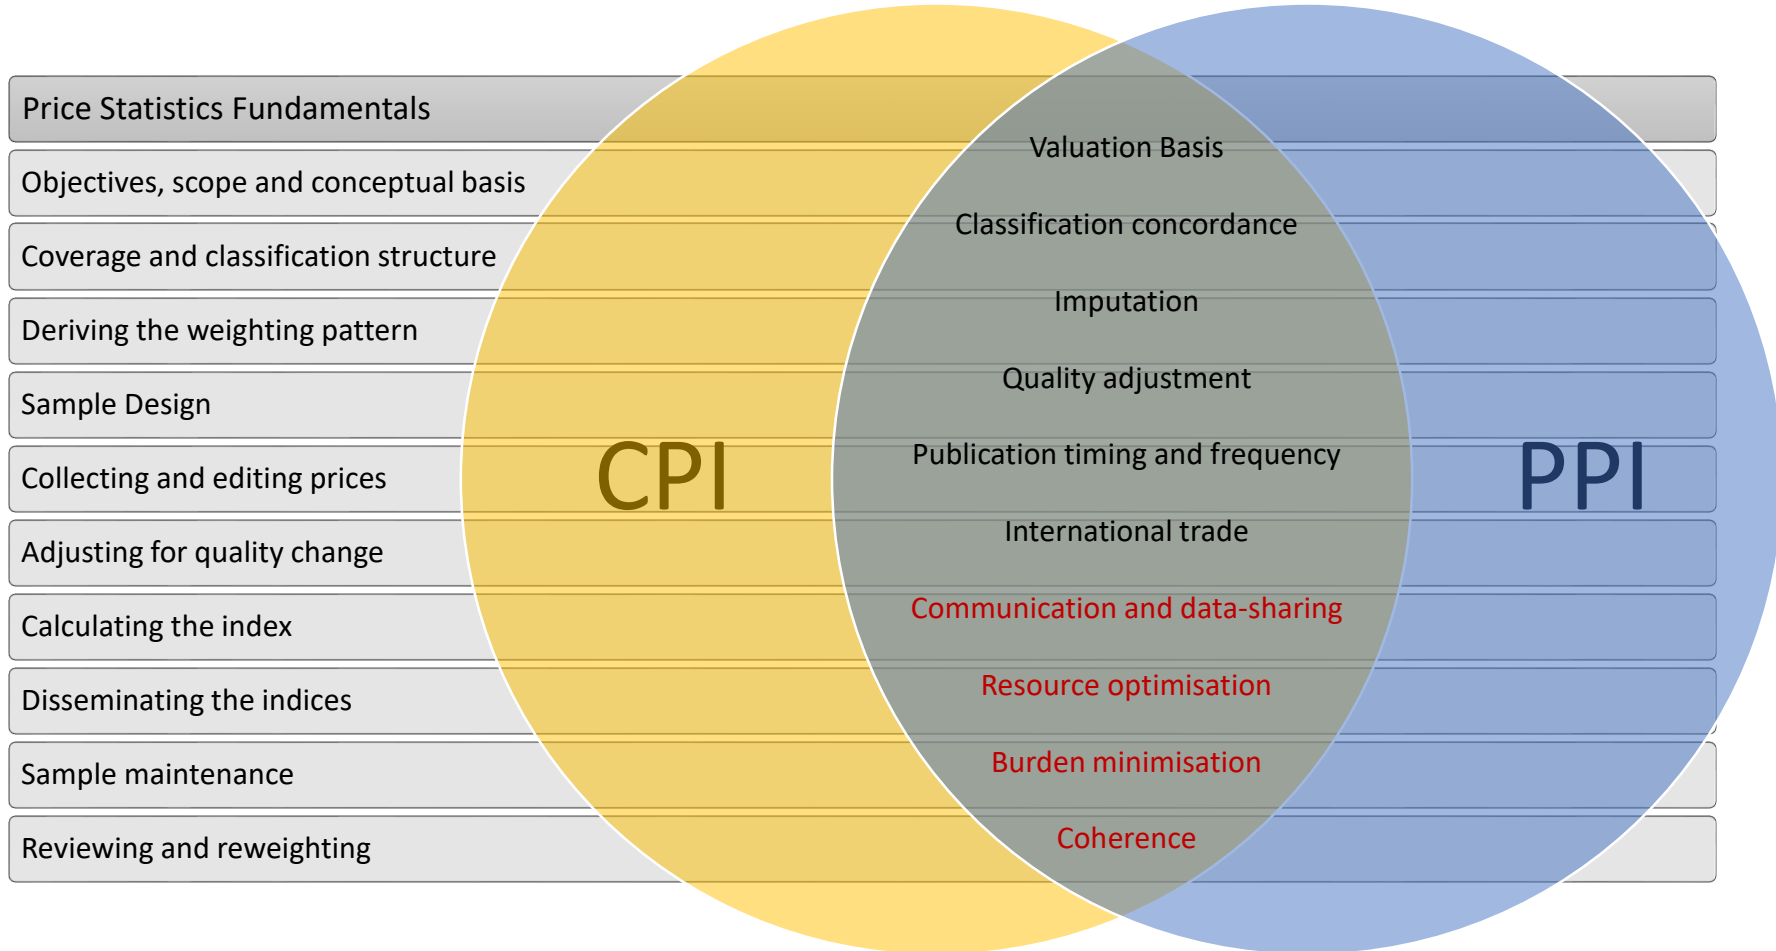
Price Statistics Fundamentals

Objectives, scope and conceptual basis

Coverage and classification structure

Deriving the weighting pattern

Sample Design

Collecting and editing prices

Adjusting for quality change

Calculating the index

Disseminating the indices

Sample maintenance

Reviewing and reweighting

CPI

PPI

Valuation Basis

Classification concordance

Imputation

Quality adjustment

Publication timing and frequency

International trade

Communication and data-sharing

Resource optimisation

Burden minimisation

Coherence